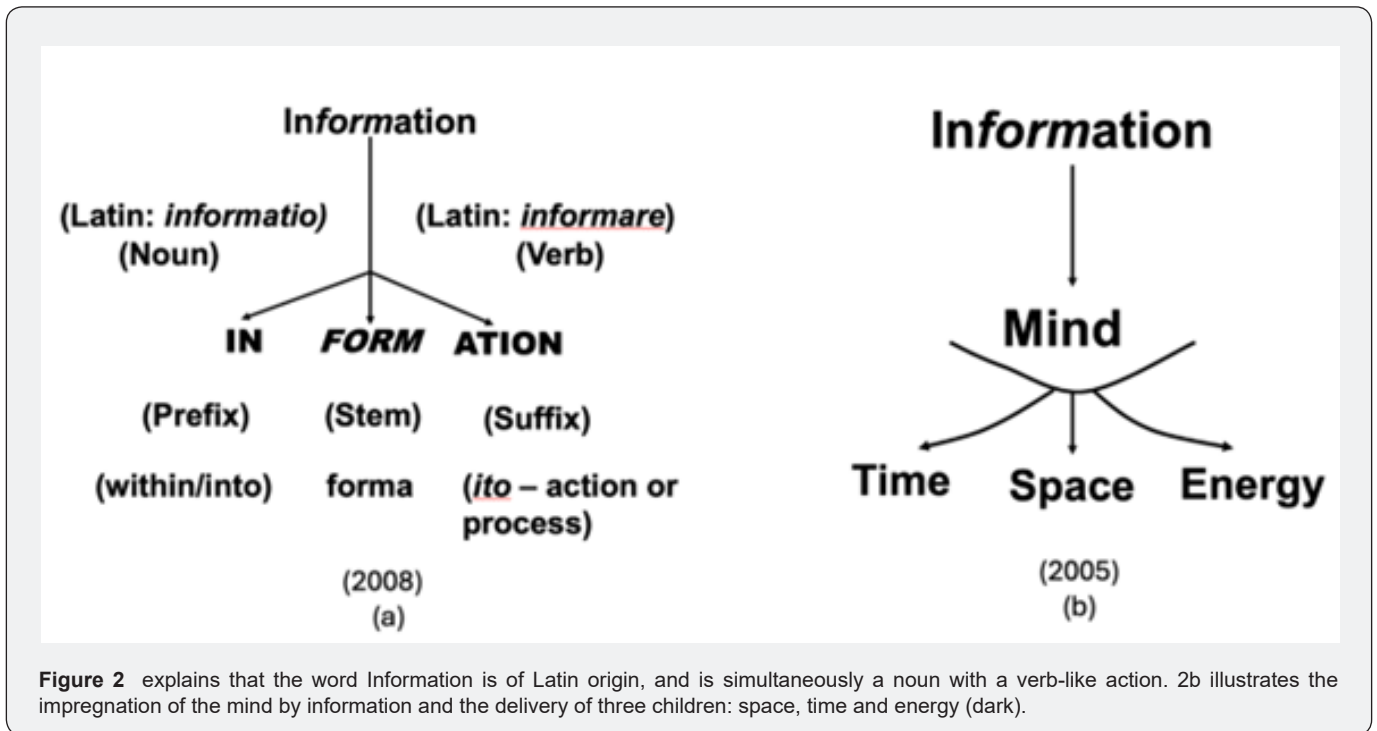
Information

(Latin: *informatio)*
(Noun)

(Latin: *informare*)
(Verb)

IN *FORM* ATION

(Prefix) (Stem) (Suffix)

(within/into) forma (*ito* – action or process)

(2008)
(a)

Information

Mind

Time Space Energy

(2005)
(b)

**Figure 2** explains that the word Information is of Latin origin, and is simultaneously a noun with a verb-like action. 2b illustrates the impregnation of the mind by information and the delivery of three children: space, time and energy (dark).